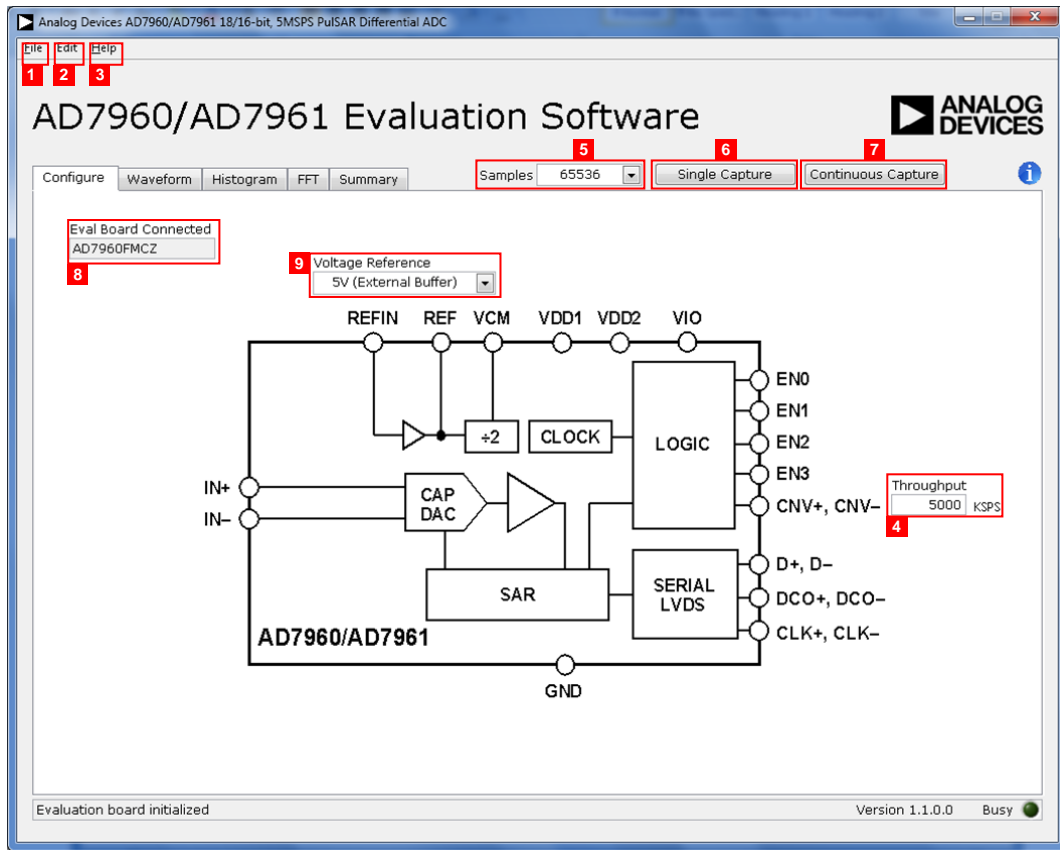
Analog Devices AD7960/AD7961 18/16-bit, 5MSPS PulSAR Differential ADC

File Edit Help
1 2 3

AD7960/AD7961 Evaluation Software

ANALOG DEVICES

Configure | Waveform | Histogram | FFT | Summary

5
Samples 65536

6
Single Capture

7
Continuous Capture

Eval Board Connected
AD7960FMCZ
8

9
Voltage Reference
5V (External Buffer)

REFIN REF VCM VDD1 VDD2 VIO

÷2 CLOCK LOGIC

EN0
EN1
EN2
EN3
CNV+, CNV−

Throughput
5000 KSPS
4

IN+
IN−

CAP DAC

SAR

SERIAL LVDS

D+, D−
DCO+, DCO−
CLK+, CLK−

AD7960/AD7961

GND

Evaluation board initialized

Version 1.1.0.0 Busy